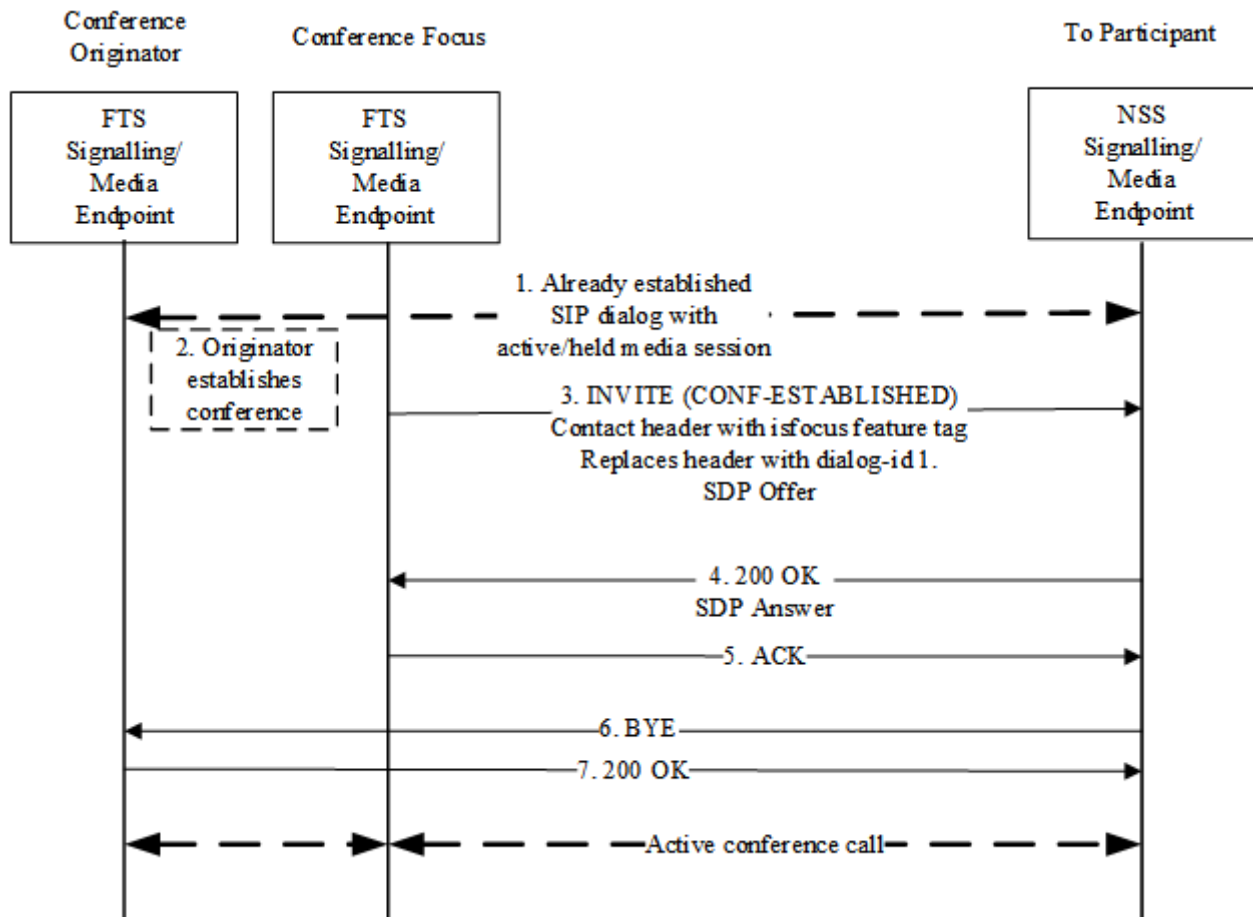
Conference Originator

Conference Focus

To Participant

FTS Signalling/ Media Endpoint

FTS Signalling/ Media Endpoint

NSS Signalling/ Media Endpoint

1. Already established SIP dialog with active/held media session

2. Originator establishes conference

3. INVITE (CONF-ESTABLISHED)
Contact header with isfocus feature tag
Replaces header with dialog-id 1.
SDP Offer

4. 200 OK
SDP Answer

5. ACK

6. BYE

7. 200 OK

Active conference call